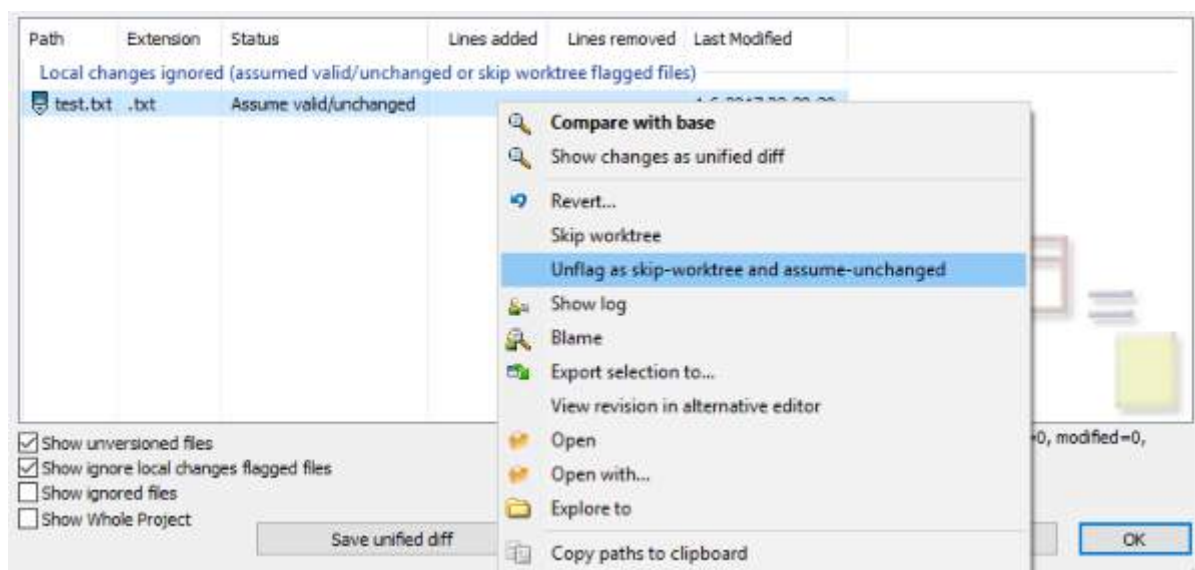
| Path | Extension | Status | Lines added | Lines removed | Last Modified |
|---|---|---|---|---|---|
| Local changes ignored (assumed valid/unchanged or skip worktree flagged files) | | | | | |
| test.txt | .txt | Assume valid/unchanged | | | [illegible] |

Compare with base
Show changes as unified diff
Revert...
Skip worktree
Unflag as skip-worktree and assume-unchanged
Show log
Blame
Export selection to...
View revision in alternative editor
Open
Open with...
Explore to
Copy paths to clipboard

Show unversioned files
Show ignore local changes flagged files
Show ignored files
Show Whole Project

Save unified diff

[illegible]0, modified=0,

OK